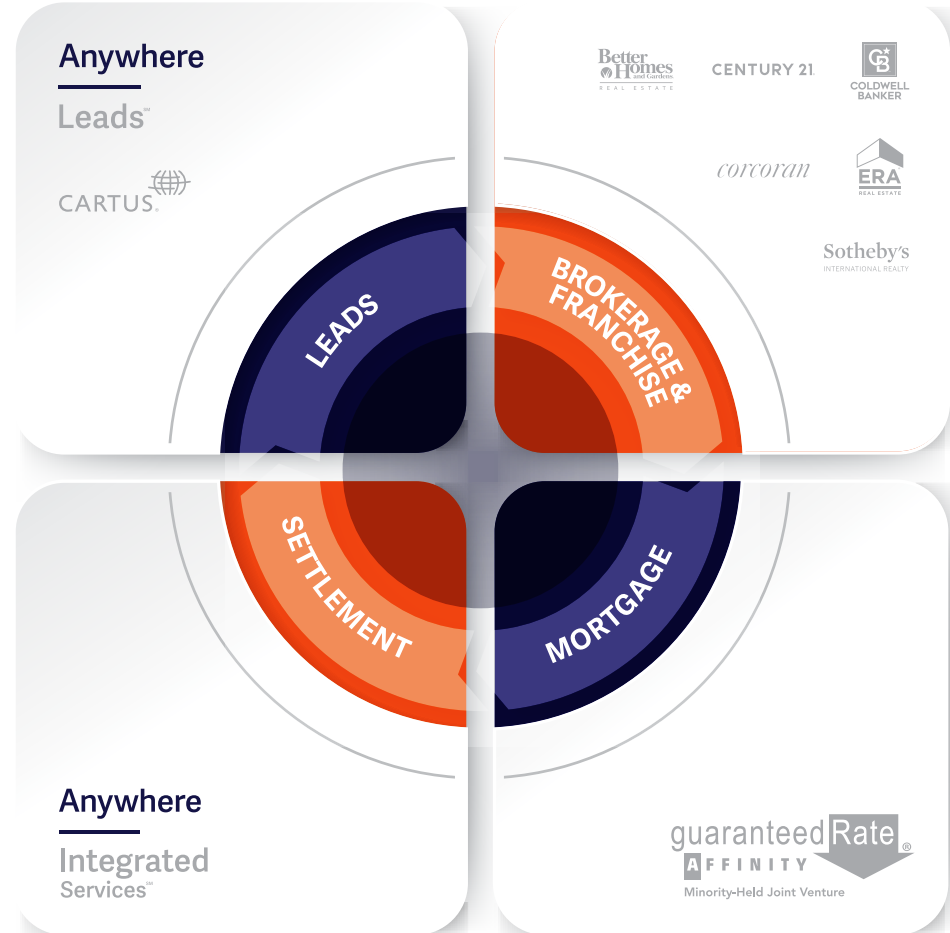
Anywhere
Leads℠

CARTUS

Better Homes and Gardens REAL ESTATE

CENTURY 21

CB COLDWELL BANKER

corcoran

ERA REAL ESTATE

Sotheby's INTERNATIONAL REALTY

LEADS

BROKERAGE & FRANCHISE

SETTLEMENT

MORTGAGE

Anywhere
Integrated Services℠

guaranteed Rate®
AFFINITY
Minority-Held Joint Venture